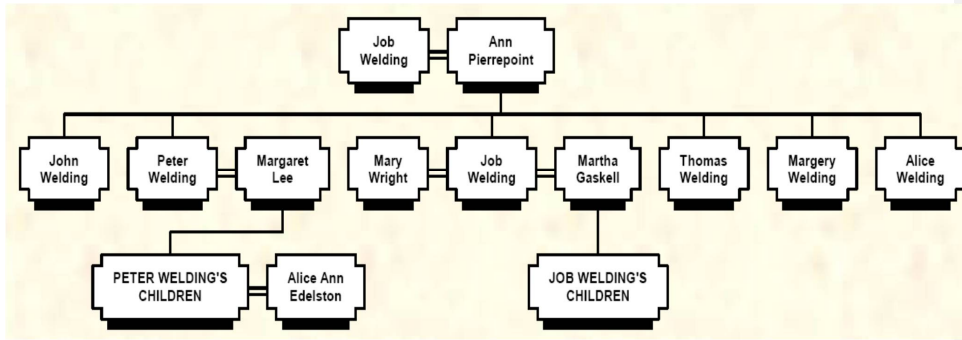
Job Welding

Ann Pierrepoint

John Welding

Peter Welding

Margaret Lee

Mary Wright

Job Welding

Martha Gaskell

Thomas Welding

Margery Welding

Alice Welding

PETER WELDING'S CHILDREN

Alice Ann Edelston

JOB WELDING'S CHILDREN